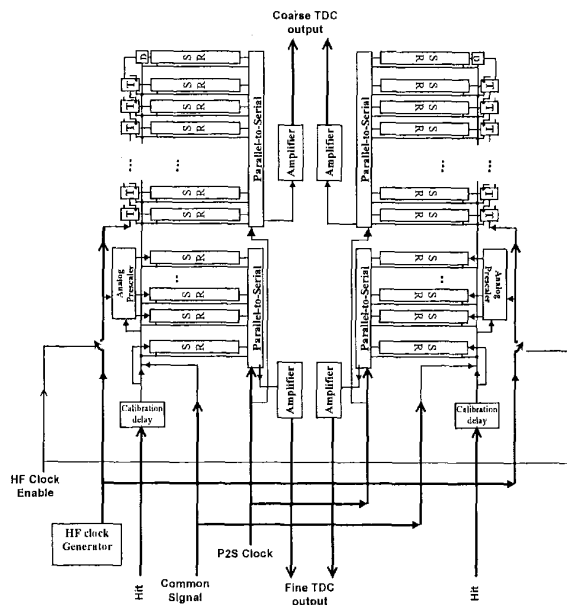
Coarse TDC output

D
T
T
T
T
T
S R
S R
S R
S R
S R
S R
...
...
Parallel-to-Serial
Amplifier
Amplifier
Parallel-to-Serial
S S
R R
S S
R R
D
T
T
T
T
T

Analog Prescaler
S R
S R
S R
S R
Parallel-to-Serial
Parallel-to-Serial
S S
R R
Analog Prescaler

Calibration delay
Amplifier
Amplifier
Calibration delay

HF Clock Enable

HF clock Generator

P2S Clock

Hit
Common Signal
Fine TDC output
Hit